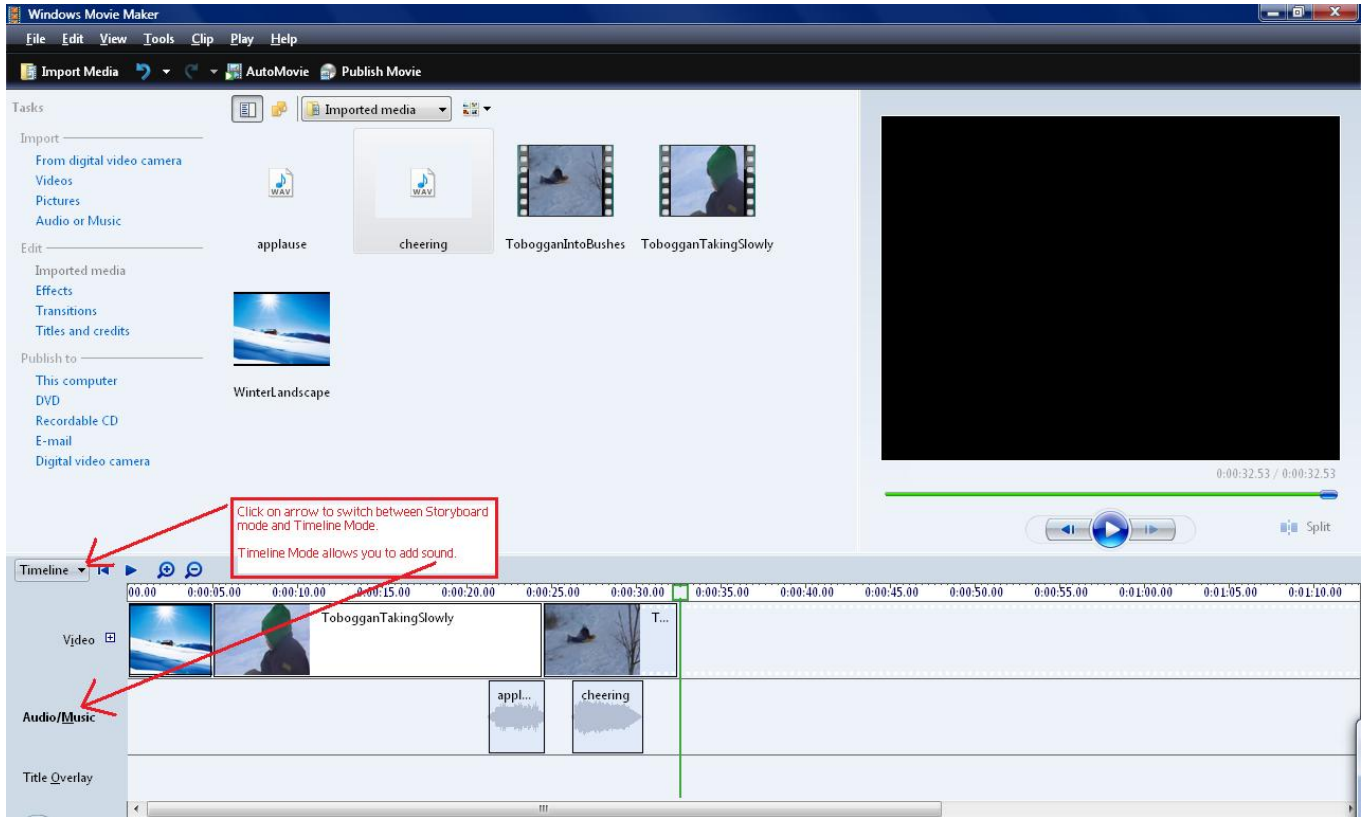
Windows Movie Maker

File Edit View Tools Clip Play Help

Import Media AutoMovie Publish Movie

Tasks

Import
From digital video camera
Videos
Pictures
Audio or Music

Edit
Imported media
Effects
Transitions
Titles and credits

Publish to
This computer
DVD
Recordable CD
E-mail
Digital video camera

Imported media

WAV
applause

WAV
cheering

TobogganIntoBushes

TobogganTakingSlowly

WinterLandscape

0:00:32.53 / 0:00:32.53

Split

Click on arrow to switch between Storyboard mode and Timeline Mode.

Timeline Mode allows you to add sound.

Timeline

00.00 0:00:05.00 0:00:10.00 0:00:15.00 0:00:20.00 0:00:25.00 0:00:30.00 0:00:35.00 0:00:40.00 0:00:45.00 0:00:50.00 0:00:55.00 0:01:00.00 0:01:05.00 0:01:10.00

Video

TobogganTakingSlowly

T...

Audio/Music

appl...

cheering

Title Overlay